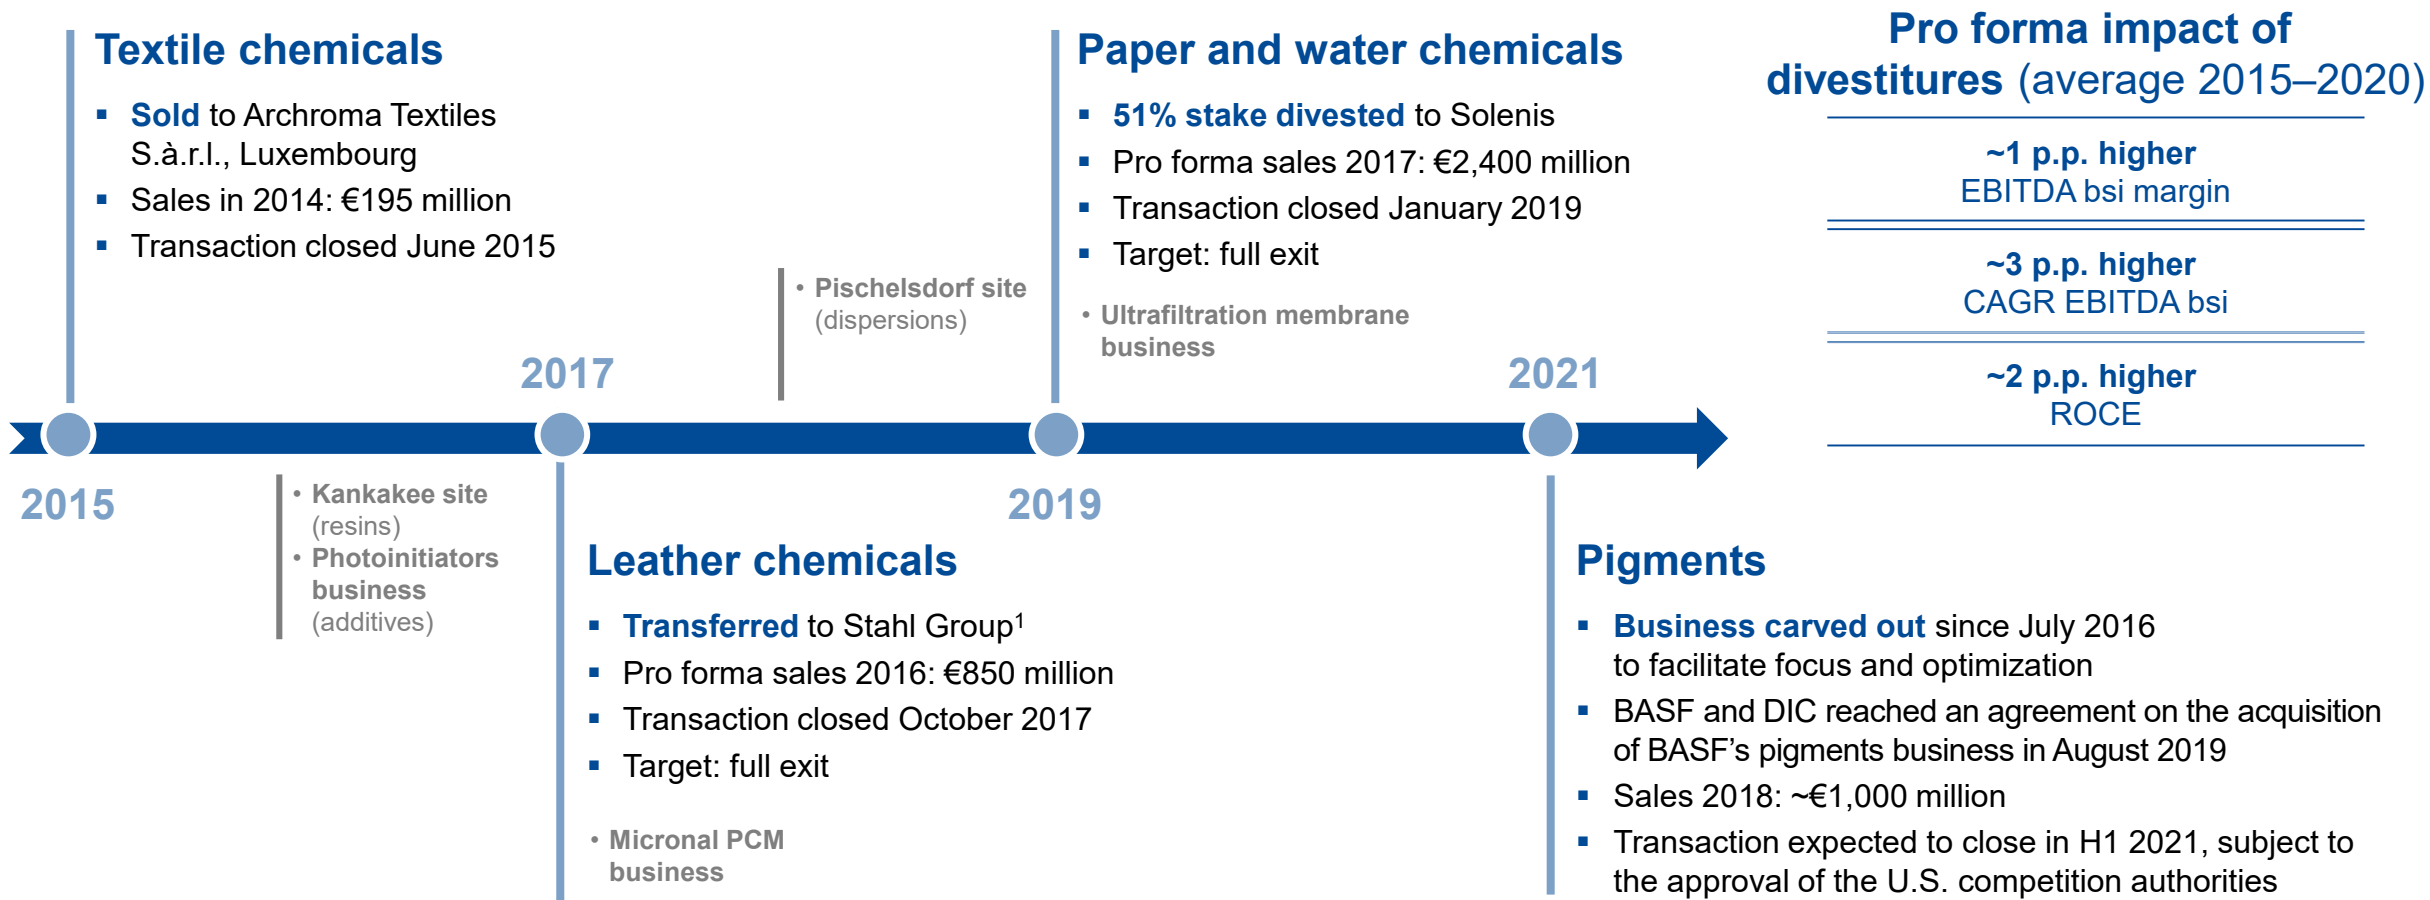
Textile chemicals

- Sold to Archroma Textiles S.à.r.l., Luxembourg
- Sales in 2014: €195 million
- Transaction closed June 2015

• Pischelsdorf site (dispersions)

Paper and water chemicals

- 51% stake divested to Solenis
- Pro forma sales 2017: €2,400 million
- Transaction closed January 2019
- Target: full exit

• Ultrafiltration membrane business

Pro forma impact of divestitures (average 2015–2020)

~1 p.p. higher
EBITDA bsi margin

~3 p.p. higher
CAGR EBITDA bsi

~2 p.p. higher
ROCE

2017

2021

2015

• Kankakee site (resins)
• Photoinitiators business (additives)

2019

Leather chemicals

- Transferred to Stahl Group$^1$
- Pro forma sales 2016: €850 million
- Transaction closed October 2017
- Target: full exit

• Micronal PCM business

Pigments

- Business carved out since July 2016 to facilitate focus and optimization
- BASF and DIC reached an agreement on the acquisition of BASF's pigments business in August 2019
- Sales 2018: ~€1,000 million
- Transaction expected to close in H1 2021, subject to the approval of the U.S. competition authorities